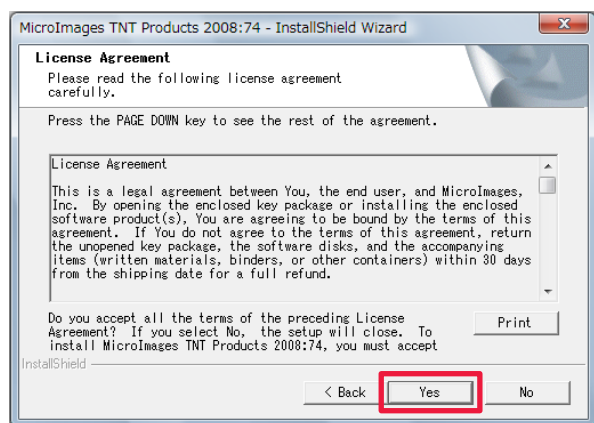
MicroImages TNT Products 2008:74 - InstallShield Wizard

License Agreement
Please read the following license agreement carefully.

Press the PAGE DOWN key to see the rest of the agreement.

License Agreement

This is a legal agreement between You, the end user, and MicroImages, Inc. By opening the enclosed key package or installing the enclosed software product(s), You are agreeing to be bound by the terms of this agreement. If You do not agree to the terms of this agreement, return the unopened key package, the software disks, and the accompanying items (written materials, binders, or other containers) within 30 days from the shipping date for a full refund.

Do you accept all the terms of the preceding License Agreement? If you select No, the setup will close. To install MicroImages TNT Products 2008:74, you must accept

Print

InstallShield

< Back
Yes
No